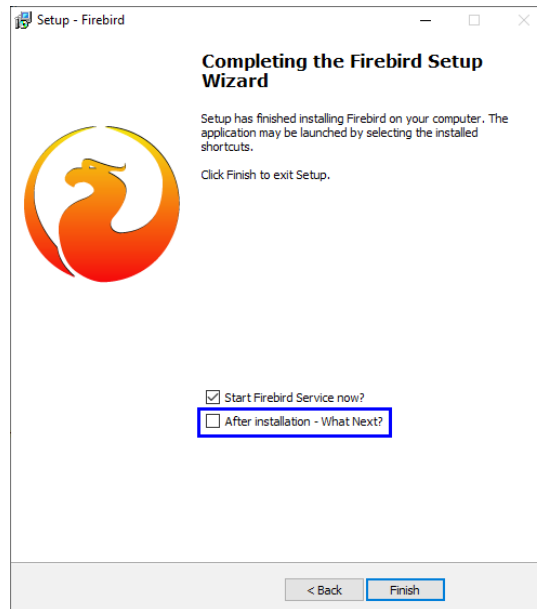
Setup - Firebird

Completing the Firebird Setup Wizard

Setup has finished installing Firebird on your computer. The application may be launched by selecting the installed shortcuts.

Click Finish to exit Setup.

Start Firebird Service now?

After installation - What Next?

< Back

Finish